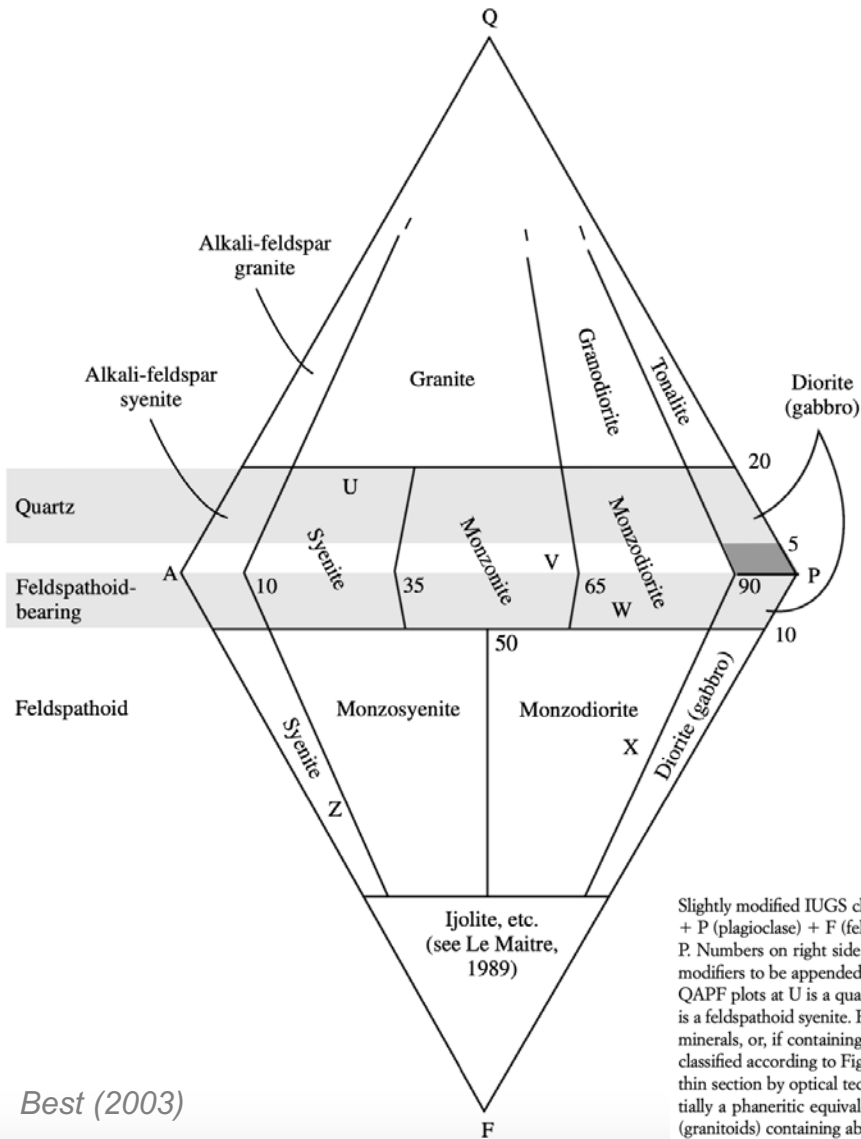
Q

Alkali-feldspar granite

Alkali-feldspar syenite

Granite

Granodiorite

Tonalite

Diorite (gabbro)

20

Quartz

U

Syenite

Monzonite

Monzodiorite

5

A

V

P

Feldspathoid-bearing

10

35

65

90

W

50

10

Feldspathoid

Syenite

Monzosyenite

Monzodiorite

Diorite (gabbro)

X

Z

Ijolite, etc. (see Le Maitre, 1989)

Best (2003)

F

Slightly modified IUGS cl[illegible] + P (plagioclase) + F (fel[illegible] P. Numbers on right side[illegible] modifiers to be appended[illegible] QAPF plots at U is a qua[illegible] is a feldspathoid syenite. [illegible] minerals, or, if containing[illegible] classified according to Fig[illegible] thin section by optical tec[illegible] tially a phaneritic equival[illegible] (granitoids) containing ab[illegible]